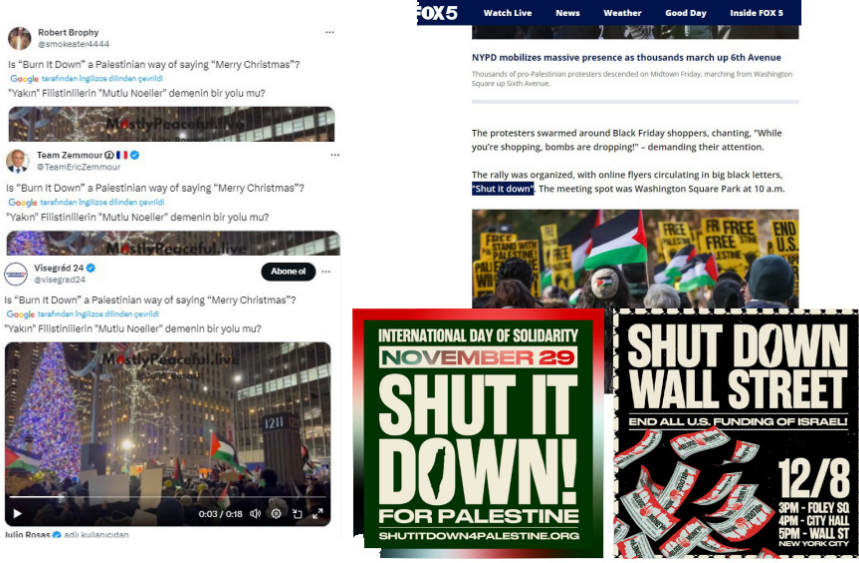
Robert Brophy
@smokester4444

Is "Burn It Down" a Palestinian way of saying "Merry Christmas"?

Google tarafından İngilizce dilinden çevrildi

"Yakın" Filistinlilerin "Mutlu Noeller" demenin bir yolu mu?

MostlyPeaceful.live

Team Zemmour
@TeamEricZemmour

Is "Burn It Down" a Palestinian way of saying "Merry Christmas"?

Google tarafından İngilizce dilinden çevrildi

"Yakın" Filistinlilerin "Mutlu Noeller" demenin bir yolu mu?

MostlyPeaceful.live

Visegrád 24
@visegrad24

Abone ol

Is "Burn It Down" a Palestinian way of saying "Merry Christmas"?

Google tarafından İngilizce dilinden çevrildi

"Yakın" Filistinlilerin "Mutlu Noeller" demenin bir yolu mu?

MostlyPeaceful.live

1211

0:03 / 0:18

Julio Rosas adlı kullanıcıdan

FOX 5 Watch Live News Weather Good Day Inside FOX 5

NYPD mobilizes massive presence as thousands march up 6th Avenue

Thousands of pro-Palestinian protesters descended on Midtown Friday, marching from Washington Square up Sixth Avenue.

The protesters swarmed around Black Friday shoppers, chanting, "While you're shopping, bombs are dropping!" – demanding their attention.

The rally was organized, with online flyers circulating in big black letters, "Shut it down". The meeting spot was Washington Square Park at 10 a.m.

FREE PALESTINE STAND WITH PALESTINE END U.S.

INTERNATIONAL DAY OF SOLIDARITY
NOVEMBER 29
SHUT IT DOWN!
FOR PALESTINE
SHUTITDOWN4PALESTINE.ORG

SHUT DOWN WALL STREET
END ALL U.S. FUNDING OF ISRAEL!
12/8
3PM - FOLEY SQ
4PM - CITY HALL
5PM - WALL ST
NEW YORK CITY